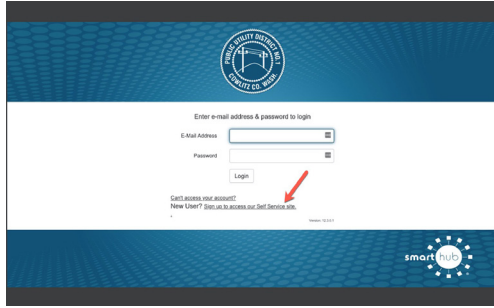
PUBLIC UTILITY DISTRICT NO. 1
COWLITZ CO. WASH.

Enter e-mail address & password to login

E-Mail Address

Password

Login

Can't access your account?

New User? Sign up to access our Self Service site.

Version: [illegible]

smart hub